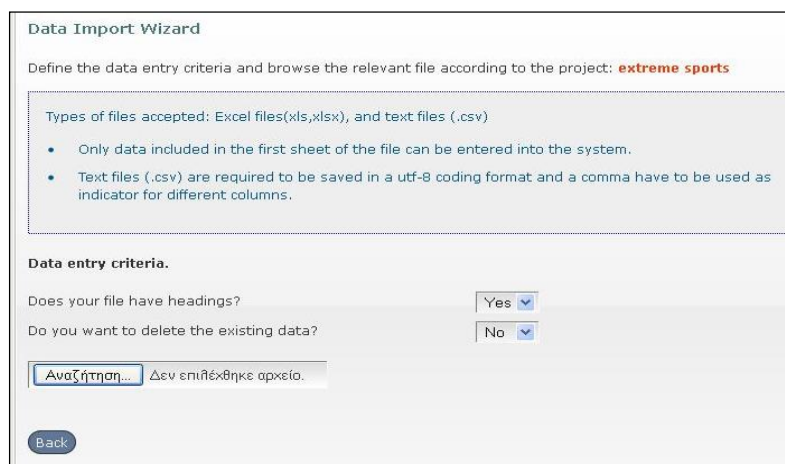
Data Import Wizard

Define the data entry criteria and browse the relevant file according to the project: **extreme sports**

Types of files accepted: Excel files(xls,xlsx), and text files (.csv)

- Only data included in the first sheet of the file can be entered into the system.
- Text files (.csv) are required to be saved in a utf-8 coding format and a comma have to be used as indicator for different columns.

**Data entry criteria.**

Does your file have headings? Yes

Do you want to delete the existing data? No

Αναζήτηση... Δεν επιλέχθηκε αρχείο.

Back